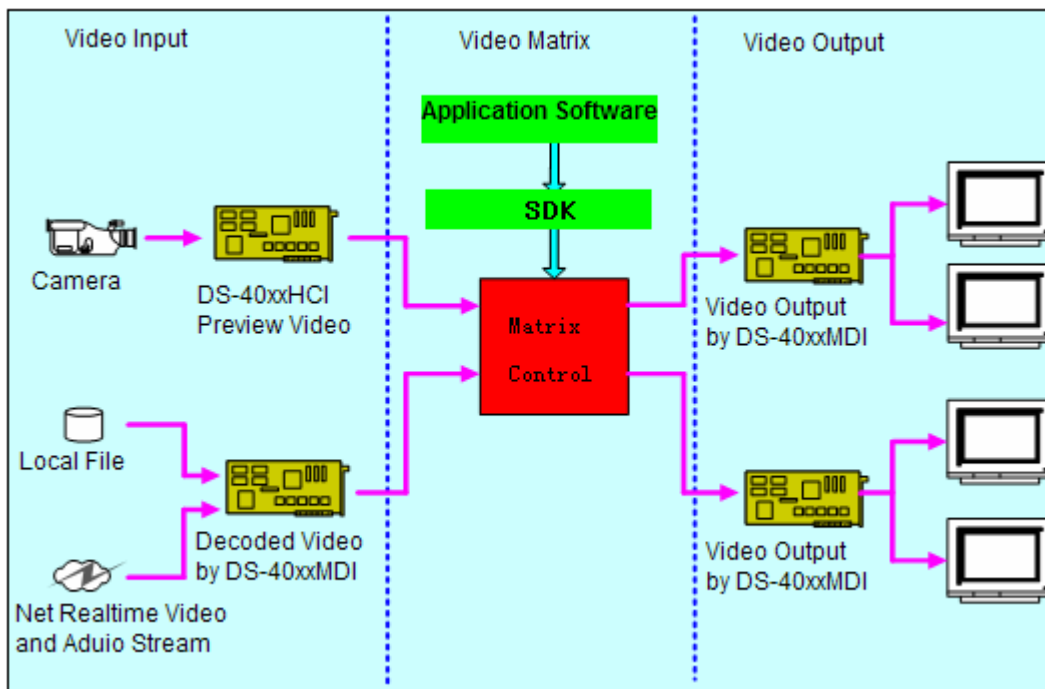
Video Input

Video Matrix

Video Output

Application Software

SDK

Camera

DS-40xxHCI Preview Video

Matrix Control

Video Output by DS-40xxMDI

Local File

Decoded Video by DS-40xxMDI

Net Realtime Video and Aduio Stream

Video Output by DS-40xxMDI